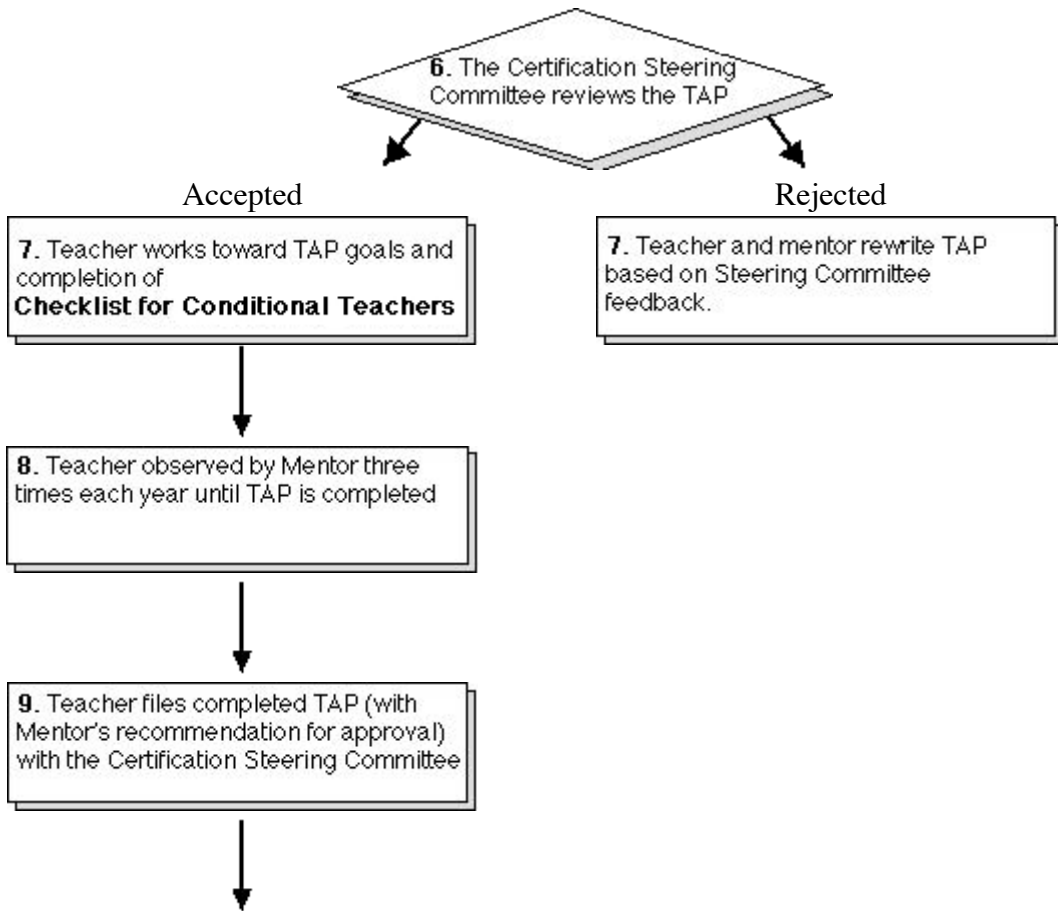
6. The Certification Steering Committee reviews the TAP

Accepted

Rejected

7. Teacher works toward TAP goals and completion of **Checklist for Conditional Teachers**

7. Teacher and mentor rewrite TAP based on Steering Committee feedback.

8. Teacher observed by Mentor three times each year until TAP is completed

9. Teacher files completed TAP (with Mentor's recommendation for approval) with the Certification Steering Committee